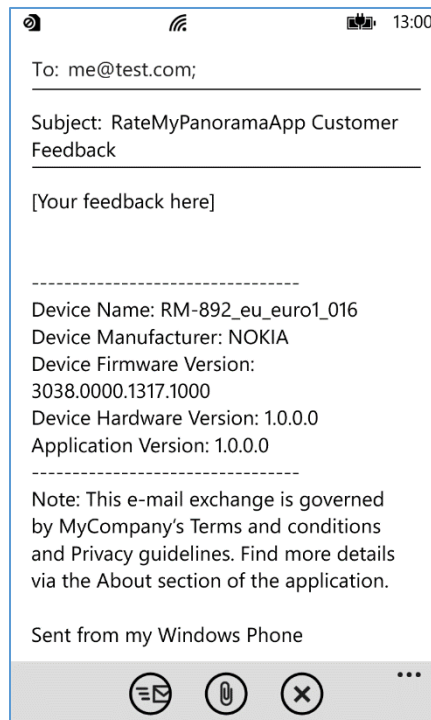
13:00

To: me@test.com;

Subject: RateMyPanoramaApp Customer Feedback

[Your feedback here]

---------------------------------

Device Name: RM-892_eu_euro1_016
Device Manufacturer: NOKIA
Device Firmware Version: 3038.0000.1317.1000
Device Hardware Version: 1.0.0.0
Application Version: 1.0.0.0

---------------------------------

Note: This e-mail exchange is governed by MyCompany's Terms and conditions and Privacy guidelines. Find more details via the About section of the application.

Sent from my Windows Phone

...